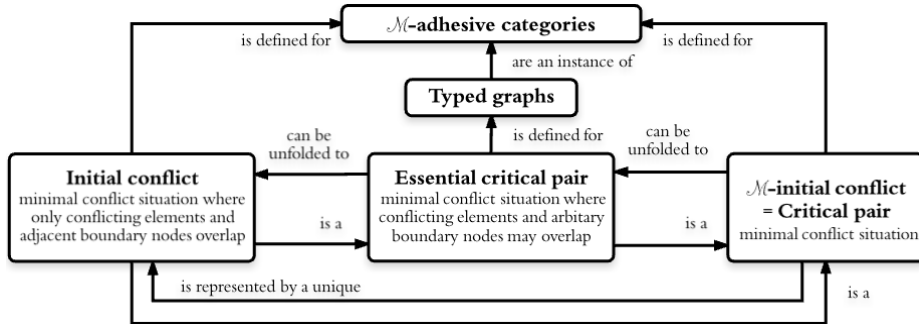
$\mathcal{M}$-adhesive categories

is defined for

is defined for

are an instance of

Typed graphs

can be unfolded to

is defined for

can be unfolded to

Initial conflict
minimal conflict situation where only conflicting elements and adjacent boundary nodes overlap

is a

Essential critical pair
minimal conflict situation where conflicting elements and arbitary boundary nodes may overlap

is a

$\mathcal{M}$-initial conflict = Critical pair
minimal conflict situation

is represented by a unique

is a